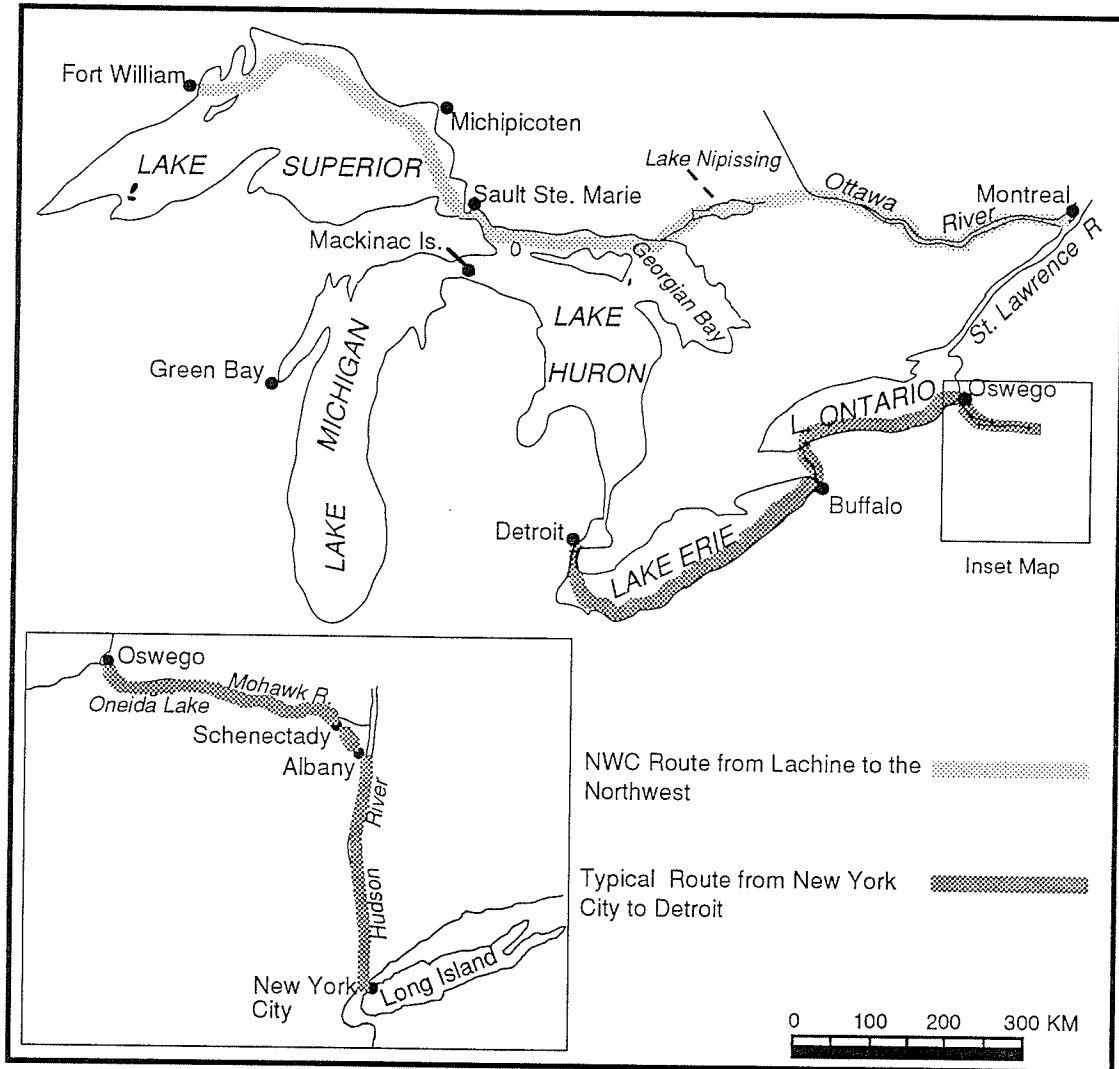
Fort William
Michipicoten
LAKE SUPERIOR
Lake Nipissing
Ottawa River
Montreal
Sault Ste. Marie
Mackinac Is.
Georgian Bay
St. Lawrence R
LAKE HURON
Green Bay
LAKE MICHIGAN
L. ONTARIO
Oswego
Buffalo
Detroit
LAKE ERIE
Inset Map

Oswego
Mohawk R
Oneida Lake
Schenectady
Albany
Hudson River
New York City
Long Island

NWC Route from Lachine to the Northwest

Typical Route from New York City to Detroit

0 100 200 300 KM